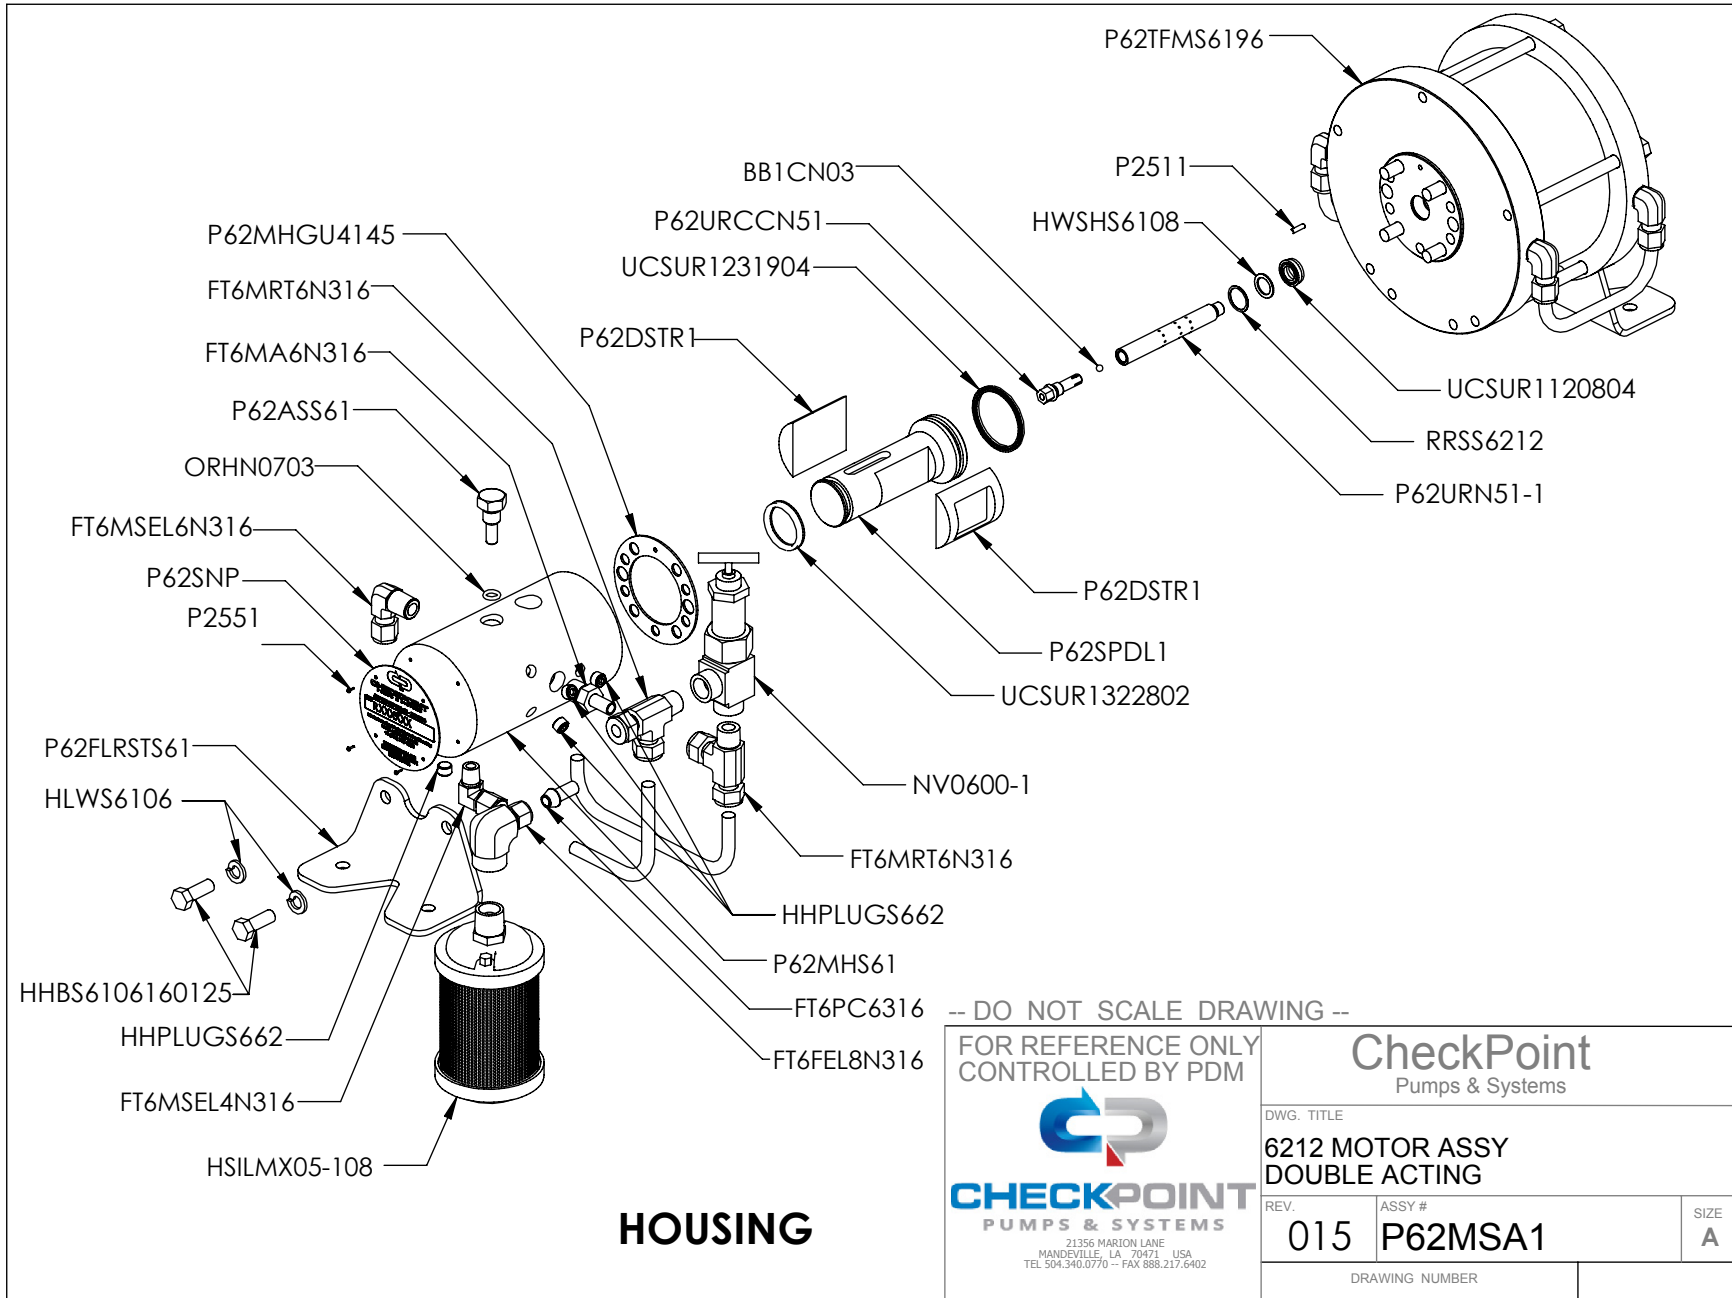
P62TFMS6196

BB1CN03

P2511

P62URCCN51

HWSHS6108

P62MHGU4145

UCSUR1231904

FT6MRT6N316

P62DSTR1

FT6MA6N316

UCSUR1120804

P62ASS61

RRSS6212

ORHN0703

P62URN51-1

FT6MSEL6N316

P62SNP

P2551

P62DSTR1

P62SPDL1

UCSUR1322802

P62FLRSTS61

HLWS6106

NV0600-1

FT6MRT6N316

HHPLUGS662

P62MHS61

HHBS6106160125

FT6PC6316

HHPLUGS662

FT6FEL8N316

FT6MSEL4N316

HSILMX05-108

HOUSING

-- DO NOT SCALE DRAWING --

FOR REFERENCE ONLY
CONTROLLED BY PDM

CHECKPOINT
PUMPS & SYSTEMS
21356 MARION LANE
MANDEVILLE, LA 70471 USA
TEL 504.340.0770 -- FAX 888.217.6402

CheckPoint
Pumps & Systems

DWG. TITLE
6212 MOTOR ASSY
DOUBLE ACTING

| REV. | ASSY # | SIZE |
|---|---|---|
| 015 | P62MSA1 | A |

DRAWING NUMBER